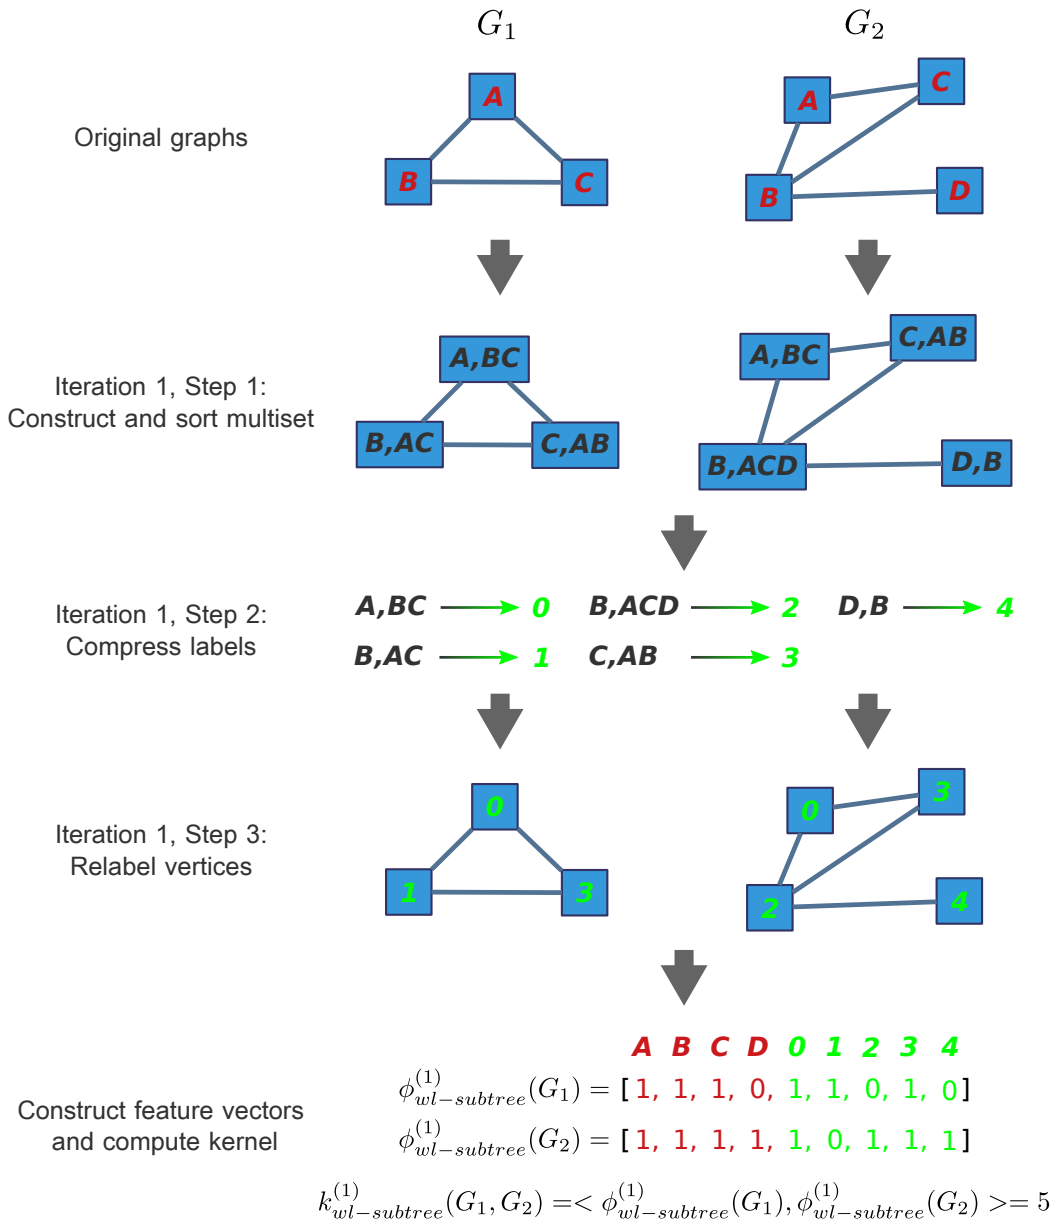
$G_1$

$G_2$

Original graphs

A

B

C

A

C

B

D

Iteration 1, Step 1: Construct and sort multiset

A,BC

B,AC

C,AB

A,BC

C,AB

B,ACD

D,B

Iteration 1, Step 2: Compress labels

A,BC → 0
B,ACD → 2
D,B → 4
B,AC → 1
C,AB → 3

Iteration 1, Step 3: Relabel vertices

0

1

3

0

3

2

4

Construct feature vectors and compute kernel

A B C D 0 1 2 3 4

$\phi^{(1)}_{wl-subtree}(G_1) = [1, 1, 1, 0, 1, 1, 0, 1, 0]$

$\phi^{(1)}_{wl-subtree}(G_2) = [1, 1, 1, 1, 1, 0, 1, 1, 1]$

$k^{(1)}_{wl-subtree}(G_1, G_2) =< \phi^{(1)}_{wl-subtree}(G_1), \phi^{(1)}_{wl-subtree}(G_2) >= 5$